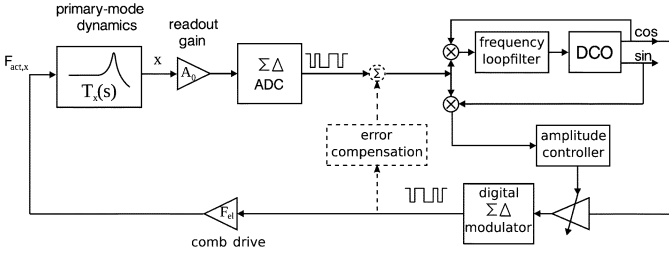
primary-mode dynamics

readout gain

$F_{act,x}$

$T_x(s)$

x

$A_0$

$\Sigma\Delta$ ADC

$\Sigma$

error compensation

frequency loopfilter

DCO

cos

sin

amplitude controller

digital $\Sigma\Delta$ modulator

$F_{el}$

comb drive